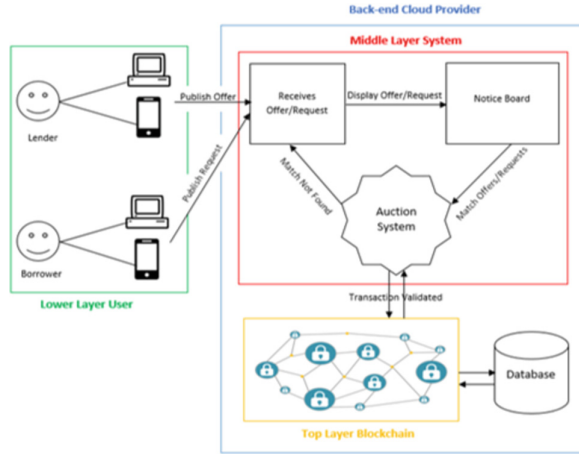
Back-end Cloud Provider

Middle Layer System

Lender

Publish Offer

Receives Offer/Request

Display Offer/Request

Notice Board

Publish Request

Match Not Found

Auction System

Match Offers/Requests

Borrower

Lower Layer User

Transaction Validated

Database

Top Layer Blockchain